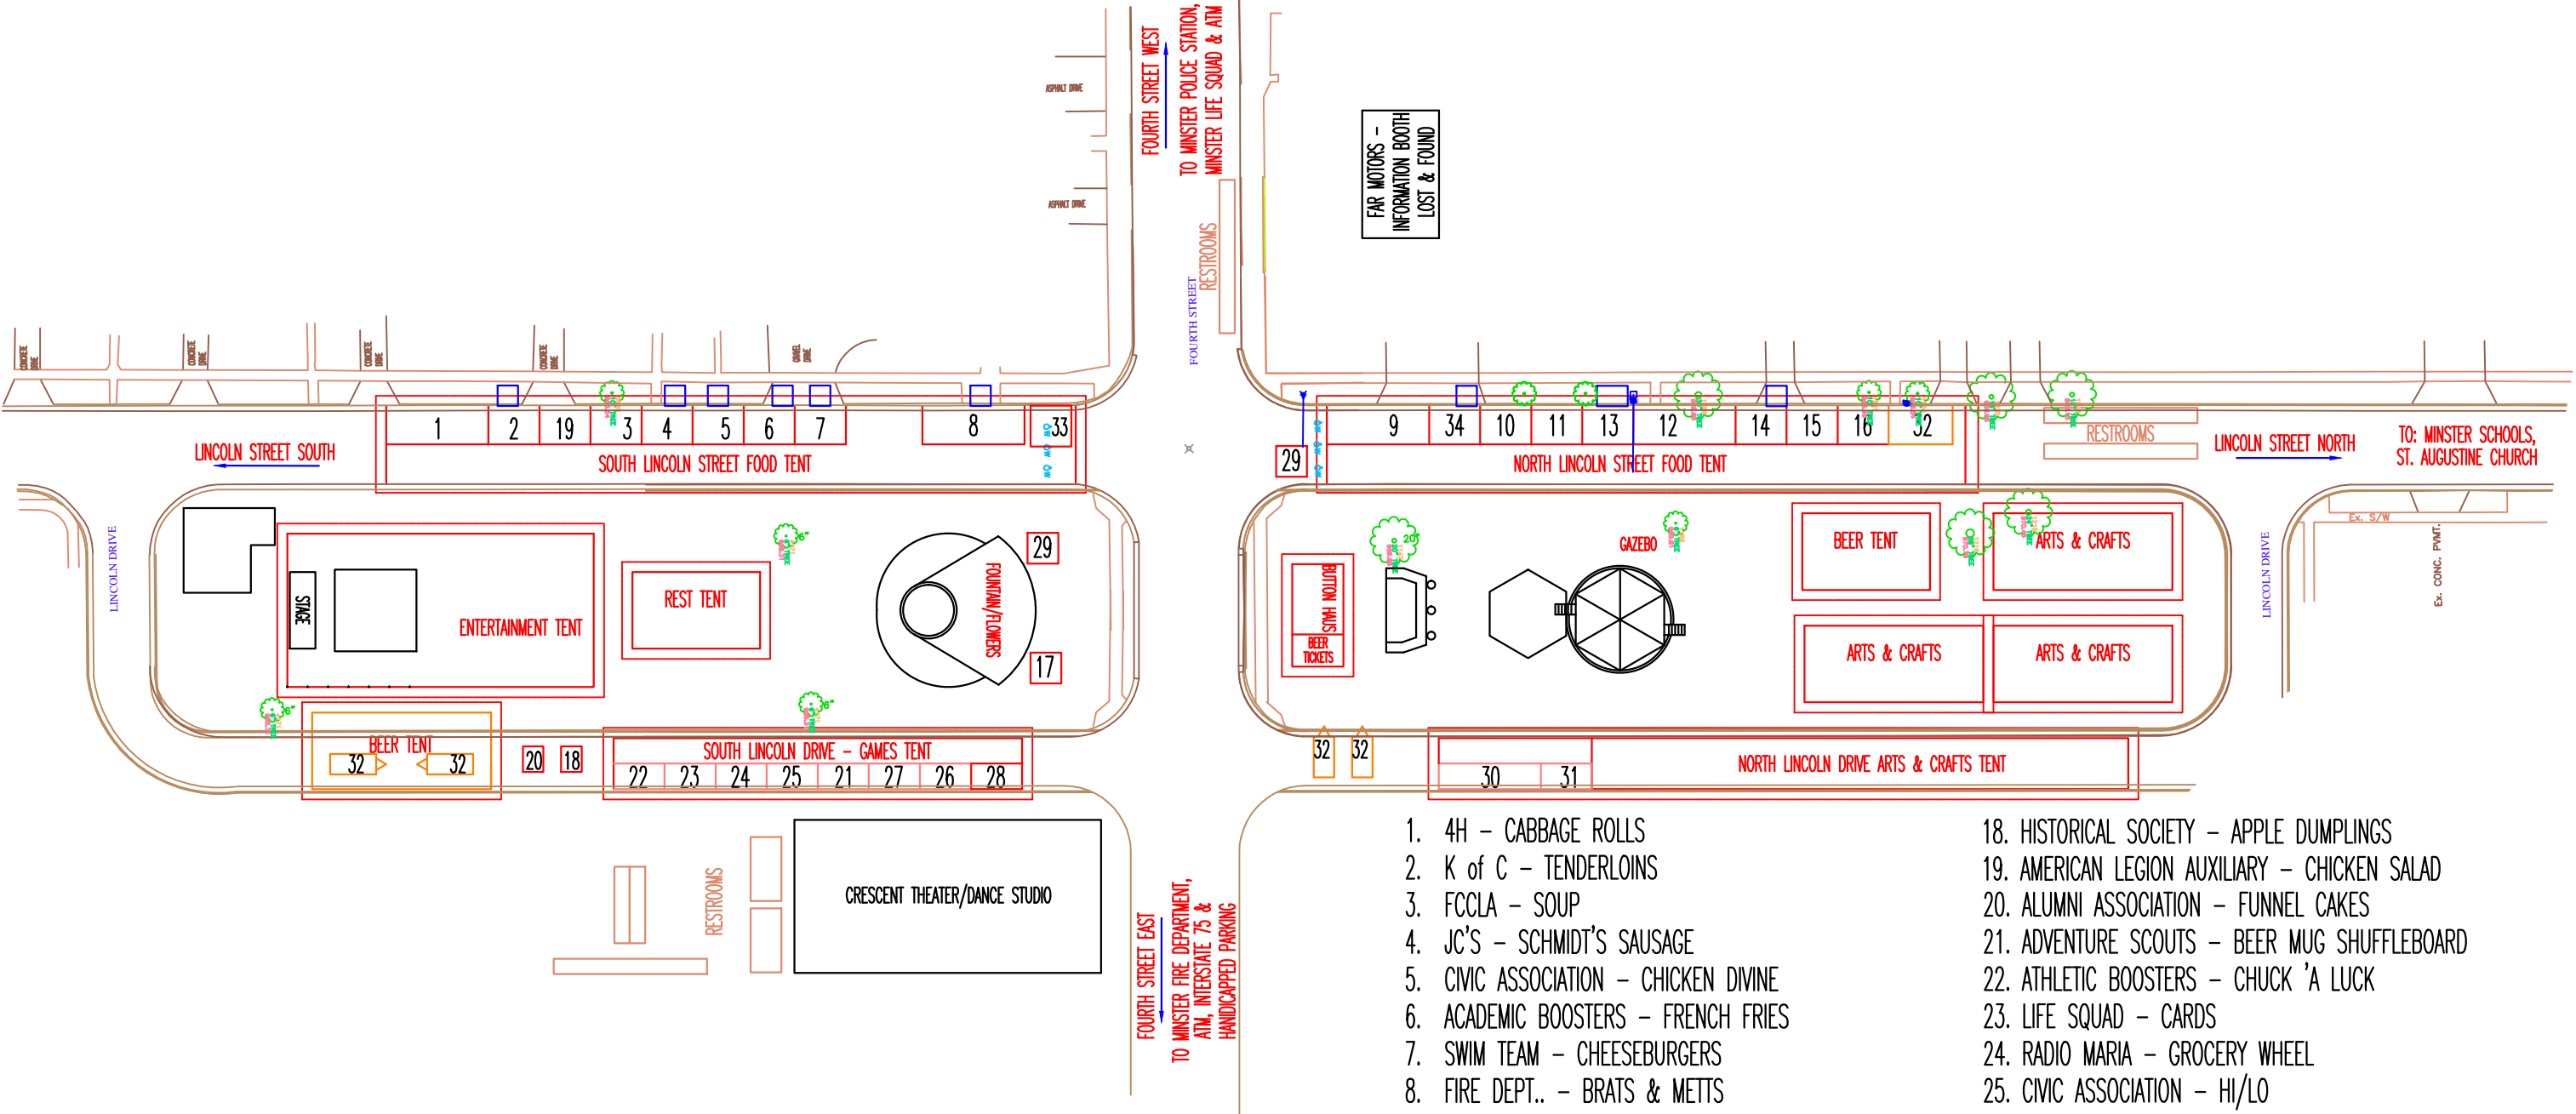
FOURTH STREET WEST
TO MINSTER POLICE STATION, MINSTER LIFE SQUAD & ATM
FAR MOTORS – INFORMATON BOOTH LOST & FOUND
ASPHALT DRIVE
ASPHALT DRIVE
RESTROOMS
FOURTH STREET
CONCRETE DRIVE
CONCRETE DRIVE
CONCRETE DRIVE
CONCRETE DRIVE
GRAVEL DRIVE

1 2 19 3 4 5 6 7 8 33
SOUTH LINCOLN STREET FOOD TENT
LINCOLN STREET SOUTH

29 9 34 10 11 13 12 14 15 16 32
NORTH LINCOLN STREET FOOD TENT
RESTROOMS
LINCOLN STREET NORTH
TO: MINSTER SCHOOLS, ST. AUGUSTINE CHURCH

LINCOLN DRIVE
STAGE
ENTERTAINMENT TENT
REST TENT
FOUNTAIN/FLOWERS
29
17
BUTTON HAUS
BEER TICKETS
GAZEBO
BEER TENT
ARTS & CRAFTS
ARTS & CRAFTS
ARTS & CRAFTS
LINCOLN DRIVE
Ex. S/W
Ex. CONC. PVMT.

BEER TENT
32 32
20 18
SOUTH LINCOLN DRIVE – GAMES TENT
22 23 24 25 21 27 26 28
32 32
30 31
NORTH LINCOLN DRIVE ARTS & CRAFTS TENT

RESTROOMS
CRESCENT THEATER/DANCE STUDIO
FOURTH STREET EAST
TO MINSTER FIRE DEPARTMENT, ATM, INTERSTATE 75 & HANDICAPPED PARKING

1. 4H – CABBAGE ROLLS
2. K of C – TENDERLOINS
3. FCCLA – SOUP
4. JC'S – SCHMIDT'S SAUSAGE
5. CIVIC ASSOCIATION – CHICKEN DIVINE
6. ACADEMIC BOOSTERS – FRENCH FRIES
7. SWIM TEAM – CHEESEBURGERS
8. FIRE DEPT.. – BRATS & METTS

18. HISTORICAL SOCIETY – APPLE DUMPLINGS
19. AMERICAN LEGION AUXILIARY – CHICKEN SALAD
20. ALUMNI ASSOCIATION – FUNNEL CAKES
21. ADVENTURE SCOUTS – BEER MUG SHUFFLEBOARD
22. ATHLETIC BOOSTERS – CHUCK 'A LUCK
23. LIFE SQUAD – CARDS
24. RADIO MARIA – GROCERY WHEEL
25. CIVIC ASSOCIATION – HI/LO